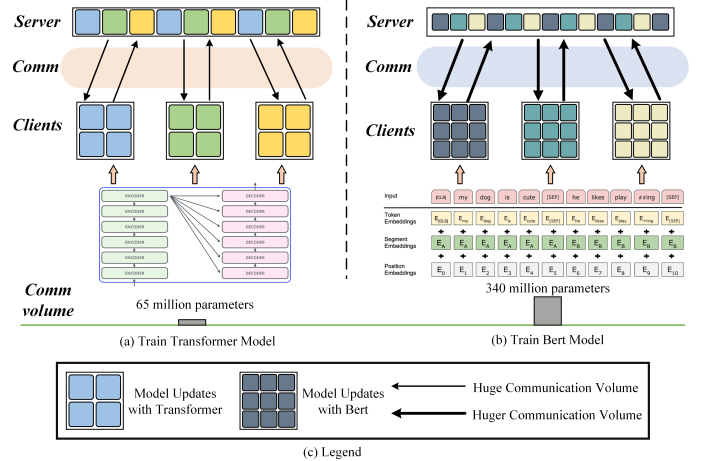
Server

Comm

Clients

ENCODER
ENCODER
ENCODER
ENCODER
ENCODER
ENCODER

DECODER
DECODER
DECODER
DECODER
DECODER
DECODER

Comm volume

65 million parameters

(a) Train Transformer Model

Server

Comm

Clients

Input: [CLS] my dog is cute [SEP] he likes play ##ing [SEP]

Token Embeddings: $E_{[CLS]}$ $E_{my}$ $E_{dog}$ $E_{is}$ $E_{cute}$ $E_{[SEP]}$ $E_{he}$ $E_{likes}$ $E_{play}$ $E_{\#\#ing}$ $E_{[SEP]}$

Segment Embeddings: $E_A$ $E_A$ $E_A$ $E_A$ $E_A$ $E_A$ $E_B$ $E_B$ $E_B$ $E_B$ $E_B$

Position Embeddings: $E_0$ $E_1$ $E_2$ $E_3$ $E_4$ $E_5$ $E_6$ $E_7$ $E_8$ $E_9$ $E_{10}$

340 million parameters

(b) Train Bert Model

Model Updates with Transformer

Model Updates with Bert

Huge Communication Volume

Huger Communication Volume

(c) Legend